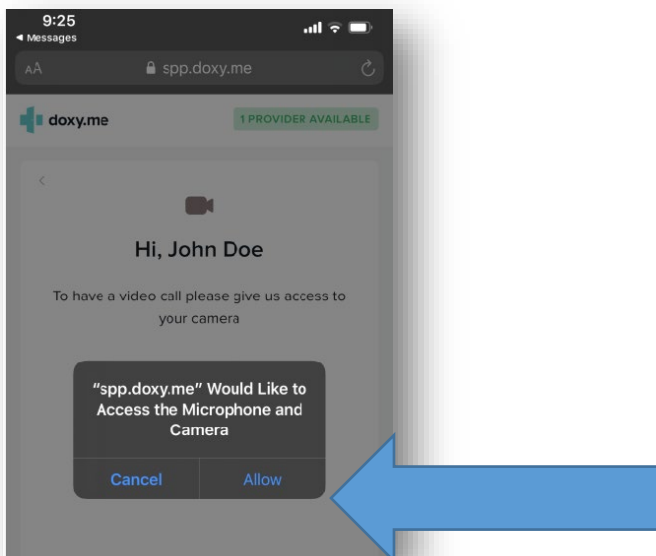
9:25
◂ Messages
AA spp.doxy.me

doxy.me
1 PROVIDER AVAILABLE

<

Hi, John Doe

To have a video call please give us access to your camera

"spp.doxy.me" Would Like to Access the Microphone and Camera

Cancel
Allow